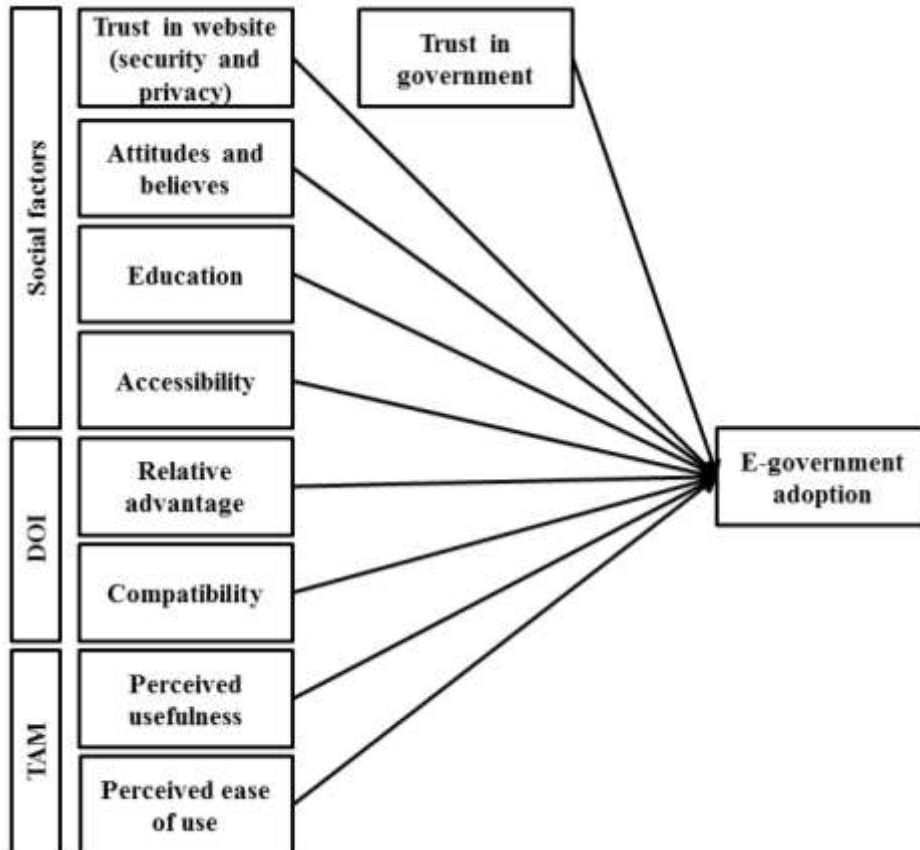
Social factors

Trust in website (security and privacy)

Attitudes and believes

Education

Accessibility

DOI

Relative advantage

Compatibility

TAM

Perceived usefulness

Perceived ease of use

Trust in government

E-government adoption